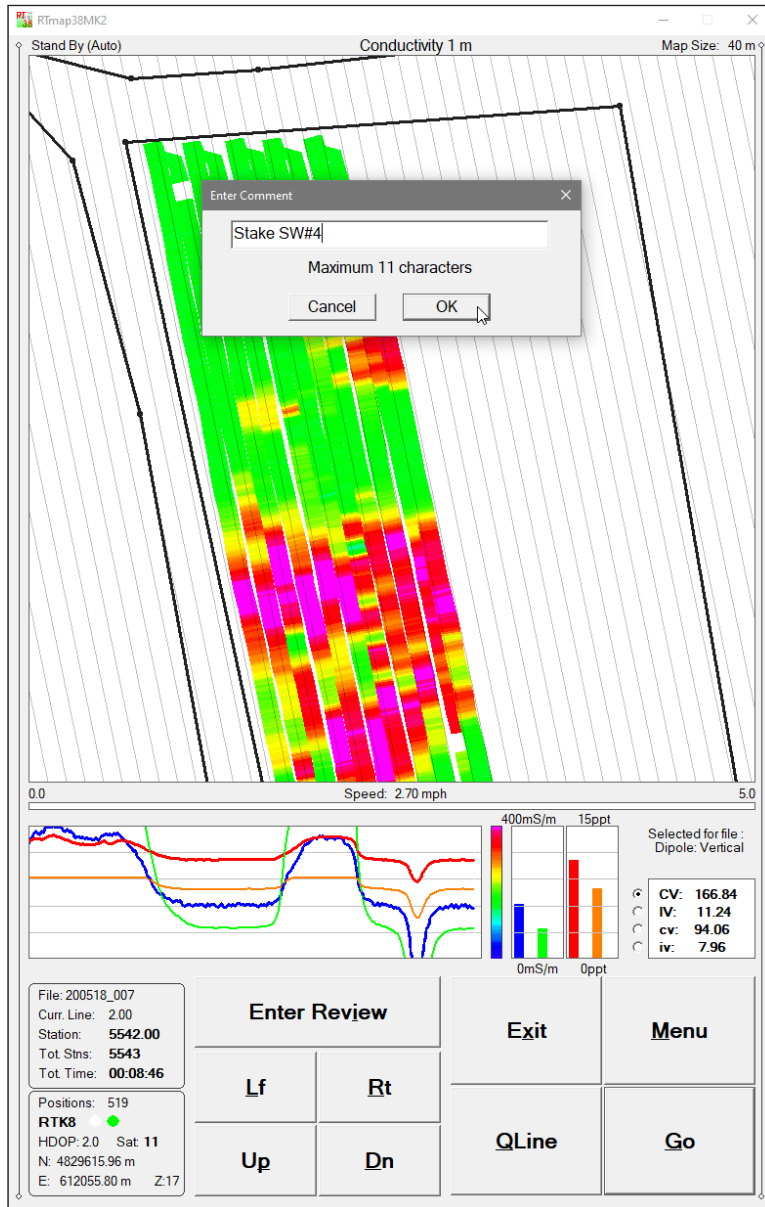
RTmap38MK2

Stand By (Auto)

Conductivity 1 m

Map Size: 40 m

Enter Comment

Stake SW#4

Maximum 11 characters

Cancel

OK

0.0

Speed: 2.70 mph

5.0

400mS/m

15ppt

0mS/m

0ppt

Selected for file : Dipole: Vertical

CV: 166.84
IV: 11.24
cv: 94.06
iv: 7.96

File: 200518_007
Curr. Line: 2.00
Station: 5542.00
Tot. Stns: 5543
Tot. Time: 00:08:46

Positions: 519
RTK8
HDOP: 2.0 Sat: 11
N: 4829615.96 m
E: 612055.80 m Z:17

Enter Review

Exit

Menu

Lf

Rt

Up

Dn

QLine

Go